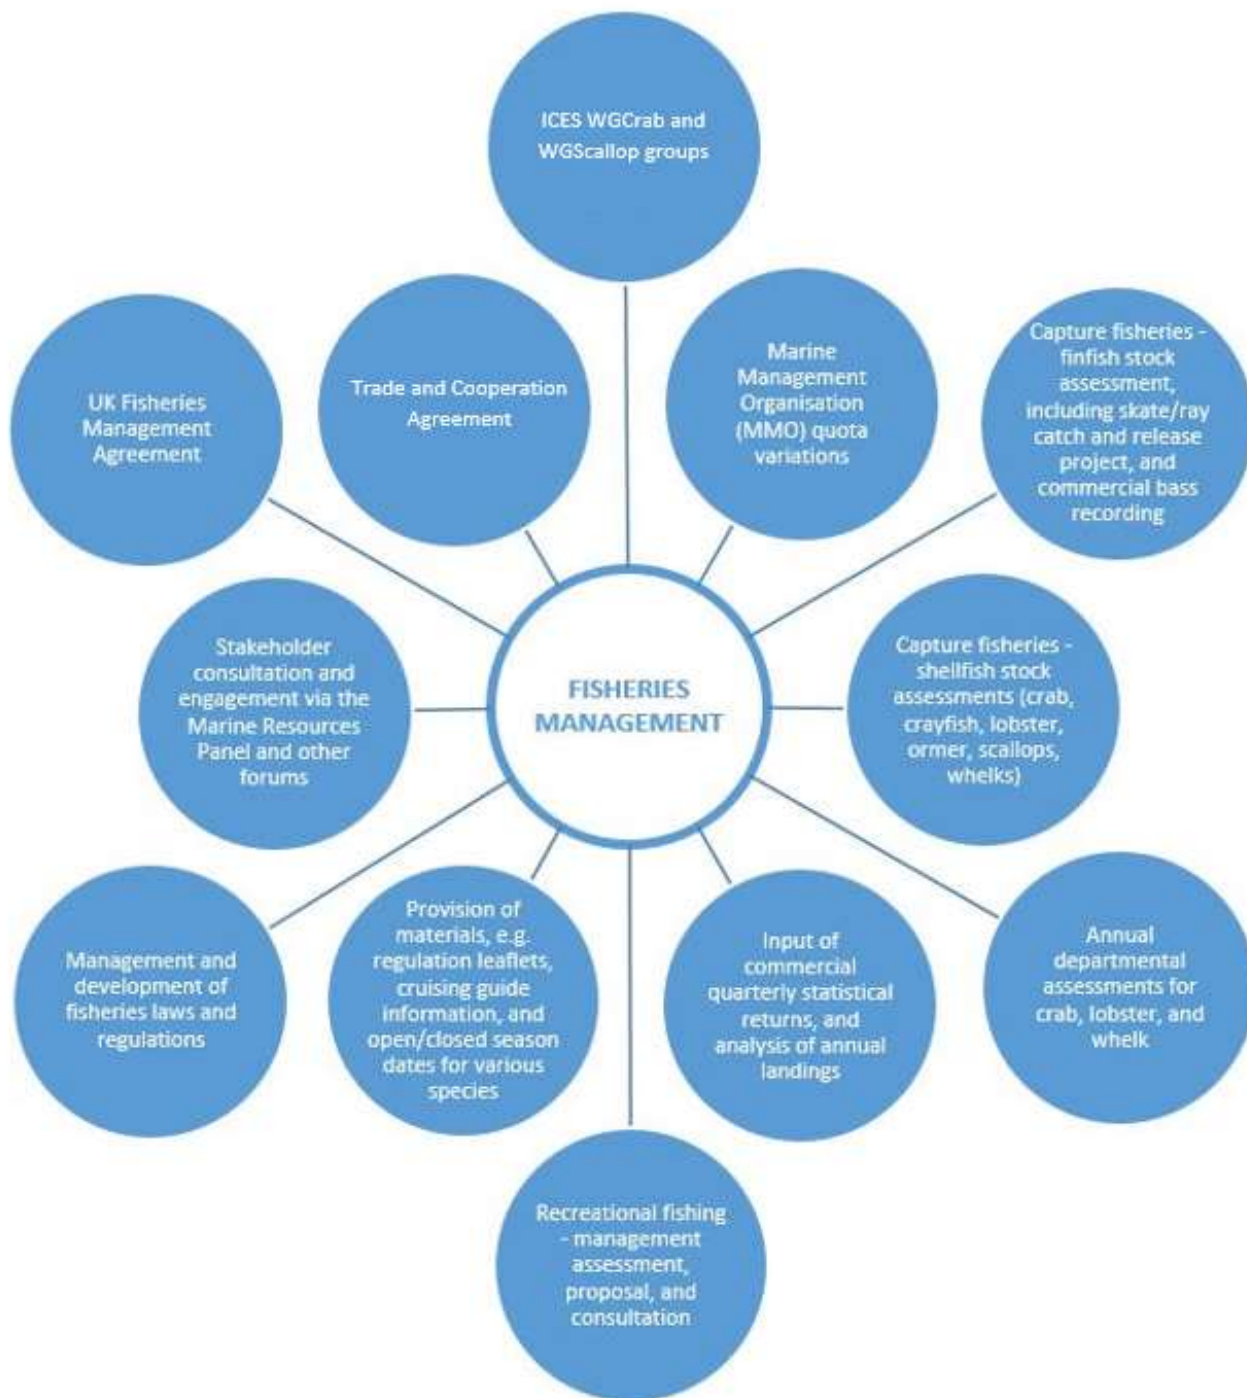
ICES WGCrab and WGScallop groups

UK Fisheries Management Agreement

Trade and Cooperation Agreement

Marine Management Organisation (MMO) quota variations

Capture fisheries - finfish stock assessment, including skate/ray catch and release project, and commercial bass recording

Stakeholder consultation and engagement via the Marine Resources Panel and other forums

FISHERIES MANAGEMENT

Capture fisheries - shellfish stock assessments (crab, crayfish, lobster, ormer, scallops, whelks)

Management and development of fisheries laws and regulations

Provision of materials, e.g. regulation leaflets, cruising guide information, and open/closed season dates for various species

Input of commercial quarterly statistical returns, and analysis of annual landings

Annual departmental assessments for crab, lobster, and whelk

Recreational fishing - management assessment, proposal, and consultation